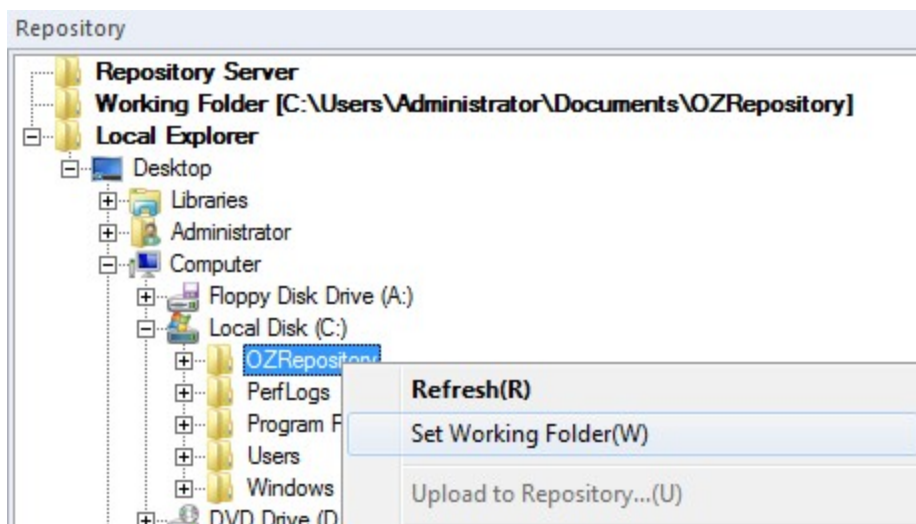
Repository

Repository Server
Working Folder [C:\Users\Administrator\Documents\OZRepository]
Local Explorer
Desktop
Libraries
Administrator
Computer
Floppy Disk Drive (A:)
Local Disk (C:)
OZRepository
PerfLogs
Program F
Users
Windows
DVD Drive (D

Refresh(R)
Set Working Folder(W)
Upload to Repository...(U)